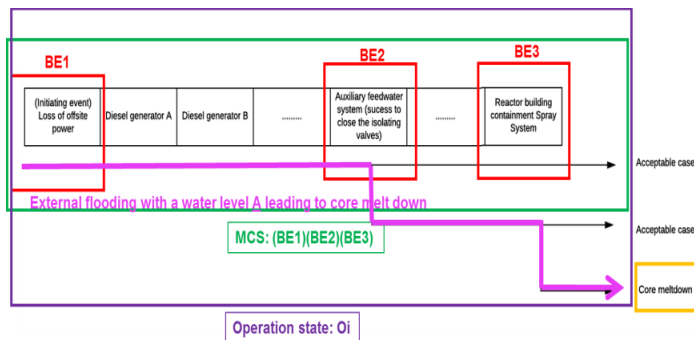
BE1

BE2

BE3

(Initiating event) Loss of offsite power

Diesel generator A

Diesel generator B

........

Auxiliary feedwater system (sucess to close the isolating valves)

........

Reactor building containment Spray System

Acceptable case

External flooding with a water level A leading to core melt down

Acceptable case

MCS: (BE1)(BE2)(BE3)

Core meltdown

Operation state: Oi